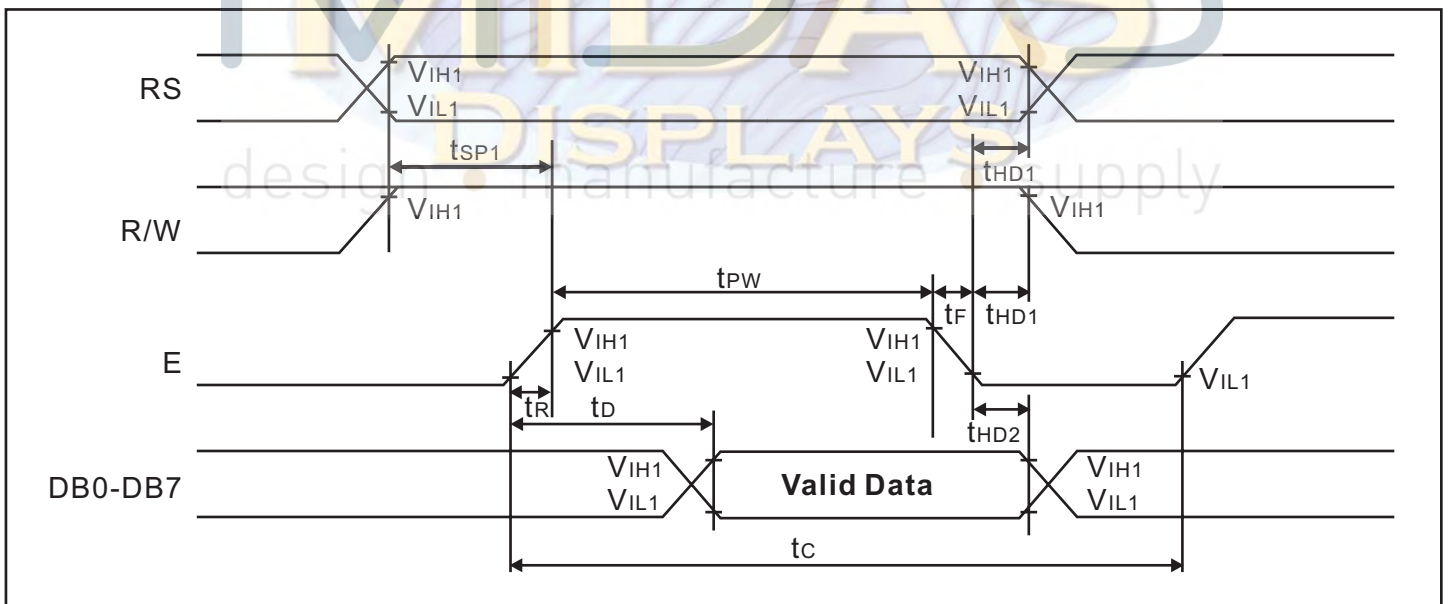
MIDAS
DISPLAYS
design • manufacture • supply

RS
$V_{IH1}$
$V_{IL1}$
$V_{IH1}$
$V_{IL1}$
$t_{SP1}$
$t_{HD1}$

R/W
$V_{IH1}$
$V_{IH1}$

$t_{PW}$
$t_F$
$t_{HD1}$

E
$V_{IH1}$
$V_{IL1}$
$V_{IH1}$
$V_{IL1}$
$V_{IL1}$
$t_R$
$t_D$
$t_{HD2}$

DB0-DB7
$V_{IH1}$
$V_{IL1}$
Valid Data
$V_{IH1}$
$V_{IL1}$

$t_C$